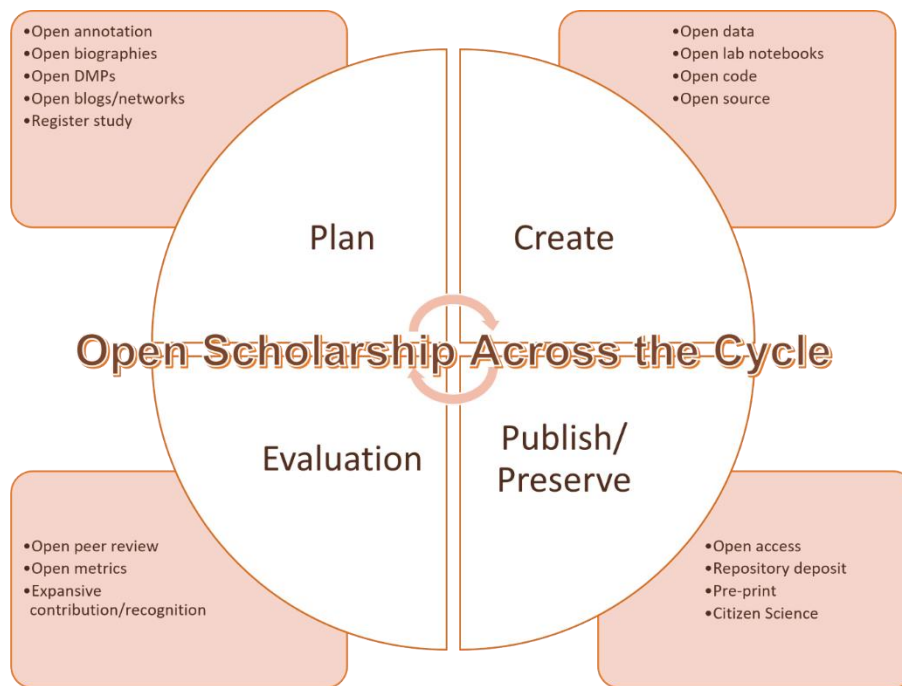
•Open annotation
•Open biographies
•Open DMPs
•Open blogs/networks
•Register study

•Open data
•Open lab notebooks
•Open code
•Open source

Plan

Create

Open Scholarship Across the Cycle

Evaluation

Publish/ Preserve

•Open peer review
•Open metrics
•Expansive contribution/recognition

•Open access
•Repository deposit
•Pre-print
•Citizen Science